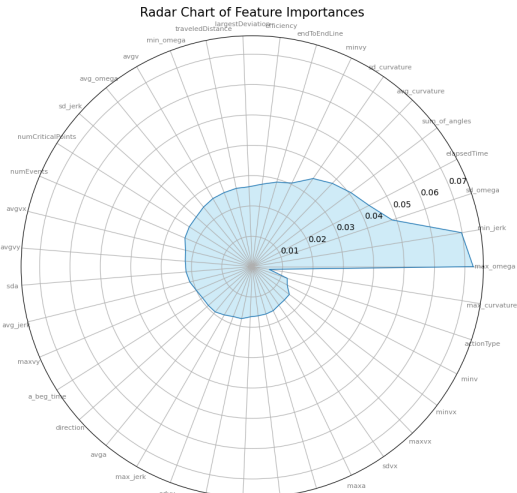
Radar Chart of Feature Importances

largestDeviation
efficiency
endToEndLine
minvy
sd_curvature
avg_curvature
sum_of_angles
elapsedTime
sd_omega
min_jerk
max_omega
max_curvature
actionType
minv
minvx
maxvx
sdvx
maxa
max_jerk
avga
direction
a_beg_time
maxvy
avg_jerk
sda
avgvy
avgvx
numEvents
numCriticalPoints
sd_jerk
avg_omega
avgv
min_omega
traveledDistance

0.01
0.02
0.03
0.04
0.05
0.06
0.07